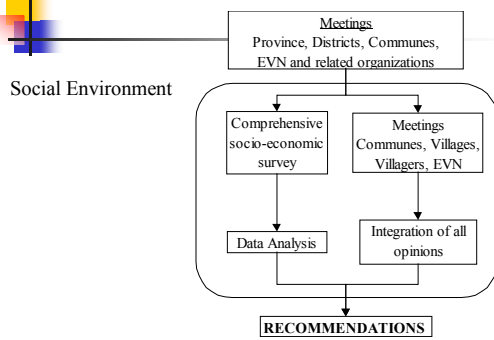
Meetings
Province, Districts, Communes, EVN and related organizations

Social Environment

Comprehensive socio-economic survey

Meetings
Communes, Villages, Villagers, EVN

Data Analysis

Integration of all opinions

RECOMMENDATIONS